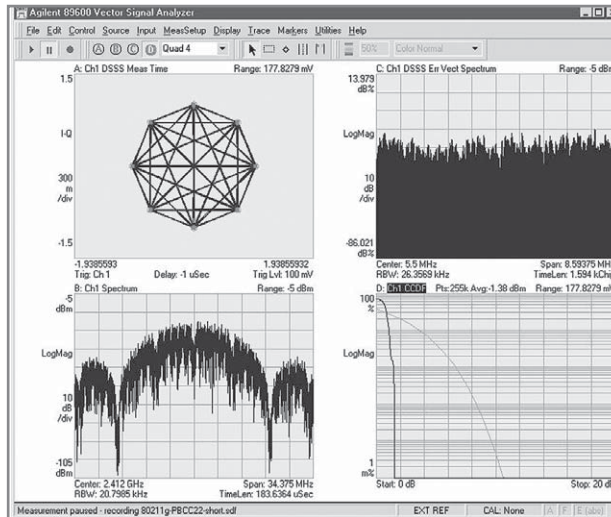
Agilent 89600 Vector Signal Analyzer

File Edit Control Source Input MeasSetup Display Trace Markers Utilities Help

A B C D Quad 4

50% Color Normal

A: Ch1 DSSS Meas Time Range: 177.8279 mV

1.5

I-Q

300 m /div

-1.5

-1.9385593 1.93855932

Trig: Ch 1 Delay: -1 uSec Trig Lvl: 100 mV

C: Ch1 DSSS Err Vect Spectrum Range: -5 dB

13.979 dB%

LogMag

10 dB /div

-86.021 dB%

Center: 5.5 MHz Span: 8.59375 MH

RBW: 26.3569 kHz TimeLen: 1.594 kChi

B: Ch1 Spectrum Range: -5 dBm

-5 dBm

LogMag

10 dB /div

-105 dBm

Center: 2.412 GHz Span: 34.375 MHz

RBW: 20.7985 kHz TimeLen: 183.6364 uSec

D: Ch1 CCDF Pts:255k Avg:-1.38 dBm Range: 177.8279 m

100 %

LogMag

1 m%

Start: 0 dB Stop: 20 d

Measurement paused - recording 80211g-PBCC22-short.sdf EXT REF CAL: None A F E (abs)